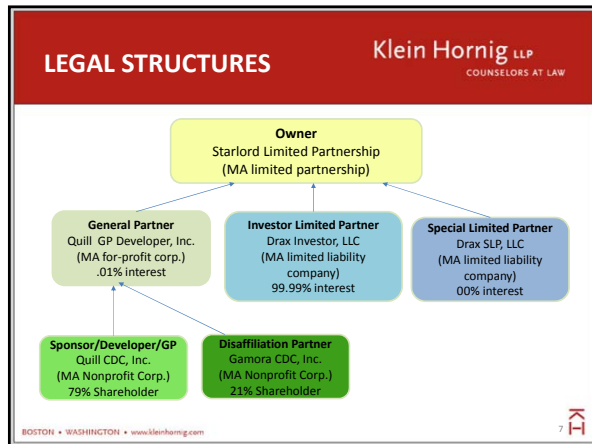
LEGAL STRUCTURES

Klein Hornig LLP
COUNSELORS AT LAW

Owner
Starlord Limited Partnership
(MA limited partnership)

General Partner
Quill GP Developer, Inc.
(MA for-profit corp.)
.01% interest

Investor Limited Partner
Drax Investor, LLC
(MA limited liability company)
99.99% interest

Special Limited Partner
Drax SLP, LLC
(MA limited liability company)
00% interest

Sponsor/Developer/GP
Quill CDC, Inc.
(MA Nonprofit Corp.)
79% Shareholder

Disaffiliation Partner
Gamora CDC, Inc.
(MA Nonprofit Corp.)
21% Shareholder

BOSTON • WASHINGTON • www.kleinhornig.com

7